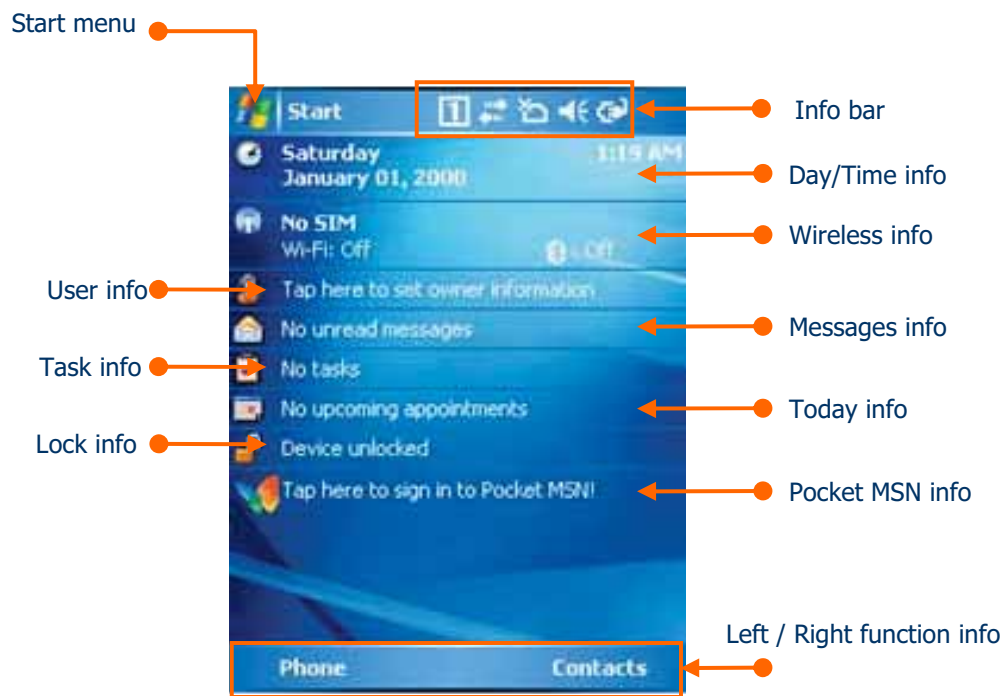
Start menu

Start

Info bar

Saturday
January 01, 2000

1:19 AM

Day/Time info

No SIM
Wi-Fi: Off

Off

Wireless info

User info

Tap here to set owner information

No unread messages

Messages info

Task info

No tasks

No upcoming appointments

Today info

Lock info

Device unlocked

Tap here to sign in to Pocket MSN!

Pocket MSN info

Left / Right function info

Phone

Contacts